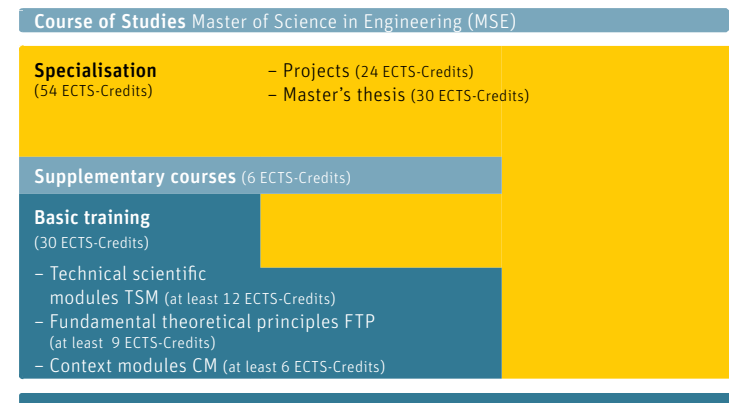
**Course of Studies** Master of Science in Engineering (MSE)

**Specialisation**
(54 ECTS-Credits)

– Projects (24 ECTS-Credits)
– Master's thesis (30 ECTS-Credits)

**Supplementary courses** (6 ECTS-Credits)

**Basic training**
(30 ECTS-Credits)

– Technical scientific modules TSM (at least 12 ECTS-Credits)
– Fundamental theoretical principles FTP (at least 9 ECTS-Credits)
– Context modules CM (at least 6 ECTS-Credits)